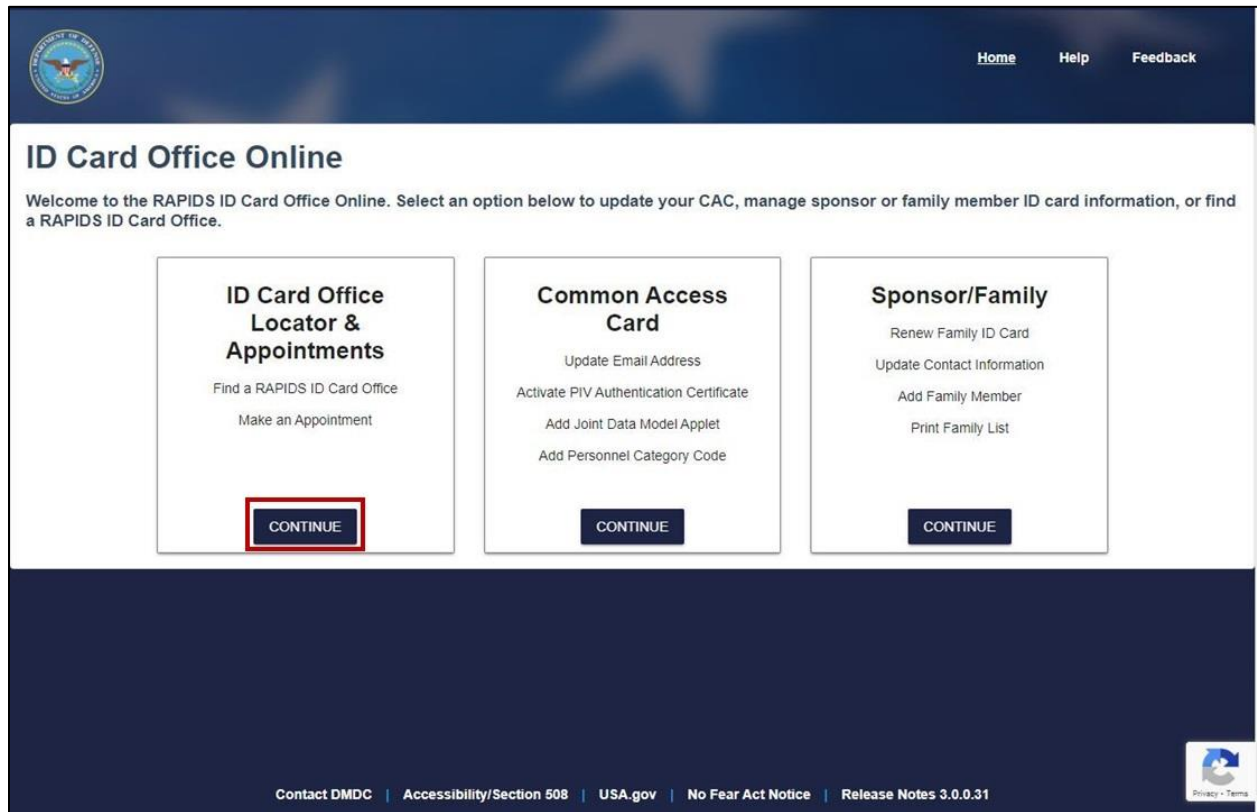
Home Help Feedback

ID Card Office Online

Welcome to the RAPIDS ID Card Office Online. Select an option below to update your CAC, manage sponsor or family member ID card information, or find a RAPIDS ID Card Office.

ID Card Office Locator & Appointments

Find a RAPIDS ID Card Office

Make an Appointment

CONTINUE

Common Access Card

Update Email Address

Activate PIV Authentication Certificate

Add Joint Data Model Applet

Add Personnel Category Code

CONTINUE

Sponsor/Family

Renew Family ID Card

Update Contact Information

Add Family Member

Print Family List

CONTINUE

Contact DMDC | Accessibility/Section 508 | USA.gov | No Fear Act Notice | Release Notes 3.0.0.31

Privacy - Terms